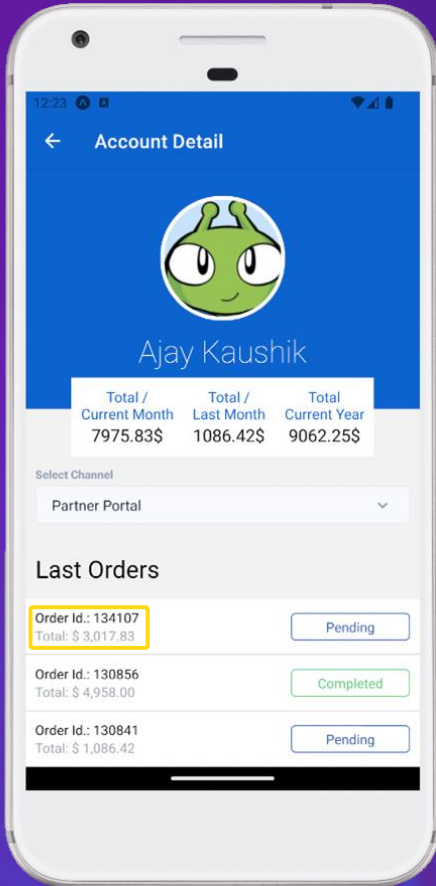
12:23

Account Detail

Ajay Kaushik

| Total / Current Month | Total / Last Month | Total Current Year |
|---|---|---|
| 7975.83$ | 1086.42$ | 9062.25$ |

Select Channel

Partner Portal

Last Orders

Order Id.: 134107
Total: $ 3,017.83
Pending

Order Id.: 130856
Total: $ 4,958.00
Completed

Order Id.: 130841
Total: $ 1,086.42
Pending